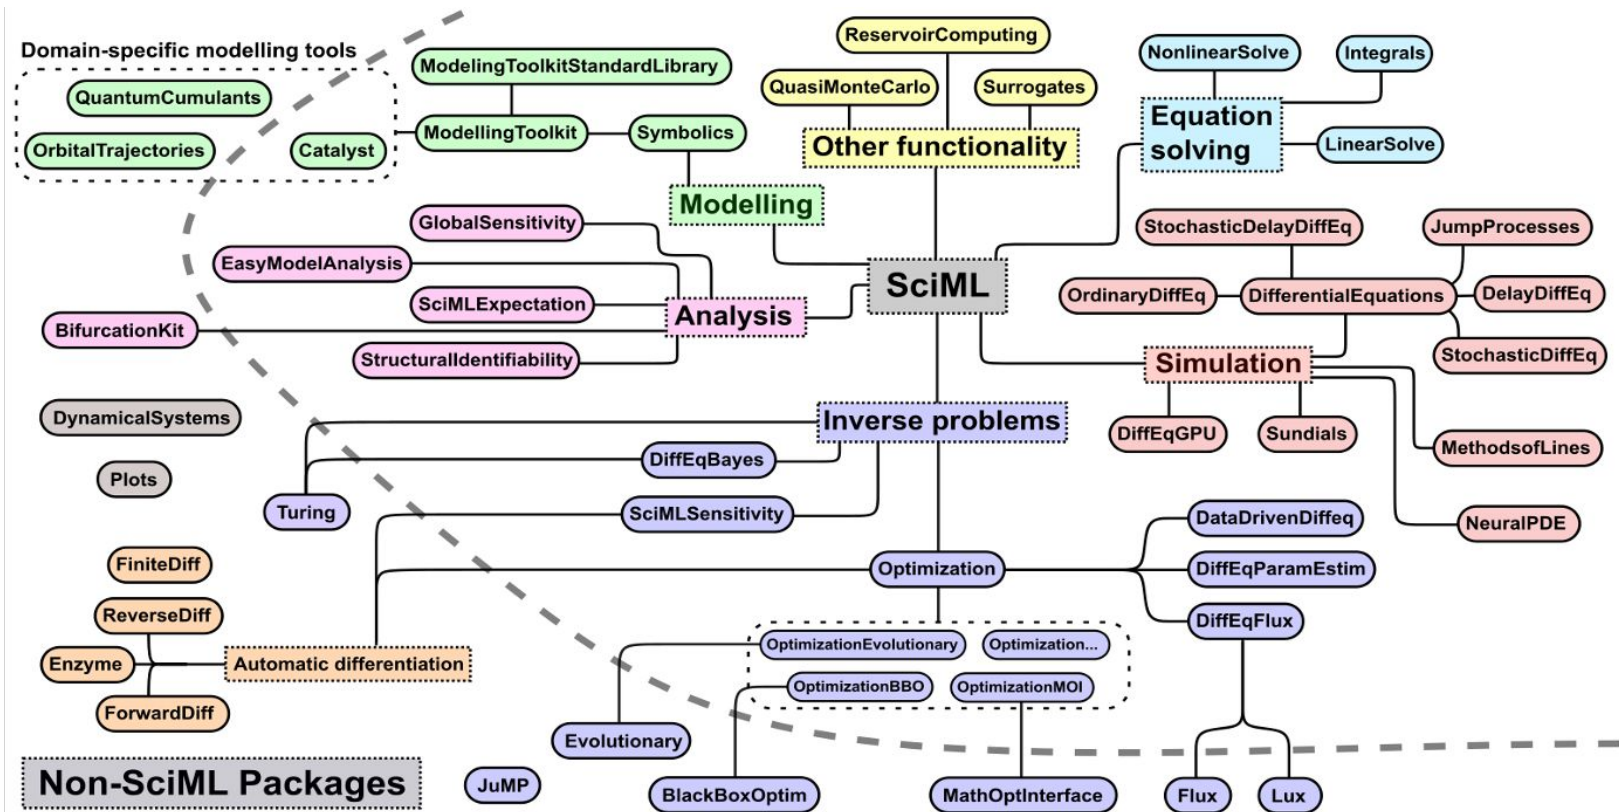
Domain-specific modelling tools

QuantumCumulants

OrbitalTrajectories

Catalyst

ModelingToolkitStandardLibrary

ModellingToolkit

Symbolics

ReservoirComputing

QuasiMonteCarlo

Surrogates

Other functionality

NonlinearSolve

Integrals

Equation solving

LinearSolve

Modelling

GlobalSensitivity

EasyModelAnalysis

SciMLExpectation

BifurcationKit

Analysis

StructuralIdentifiability

SciML

StochasticDelayDiffEq

JumpProcesses

OrdinaryDiffEq

DifferentialEquations

DelayDiffEq

StochasticDiffEq

Simulation

DynamicalSystems

Plots

Inverse problems

DiffEqGPU

Sundials

MethodsofLines

DiffEqBayes

Turing

SciMLSensitivity

NeuralPDE

DataDrivenDiffeq

FiniteDiff

Optimization

DiffEqParamEstim

ReverseDiff

DiffEqFlux

Enzyme

Automatic differentiation

OptimizationEvolutionary

Optimization...

OptimizationBBO

OptimizationMOI

ForwardDiff

Evolutionary

Non-SciML Packages

JuMP

BlackBoxOptim

MathOptInterface

Flux

Lux